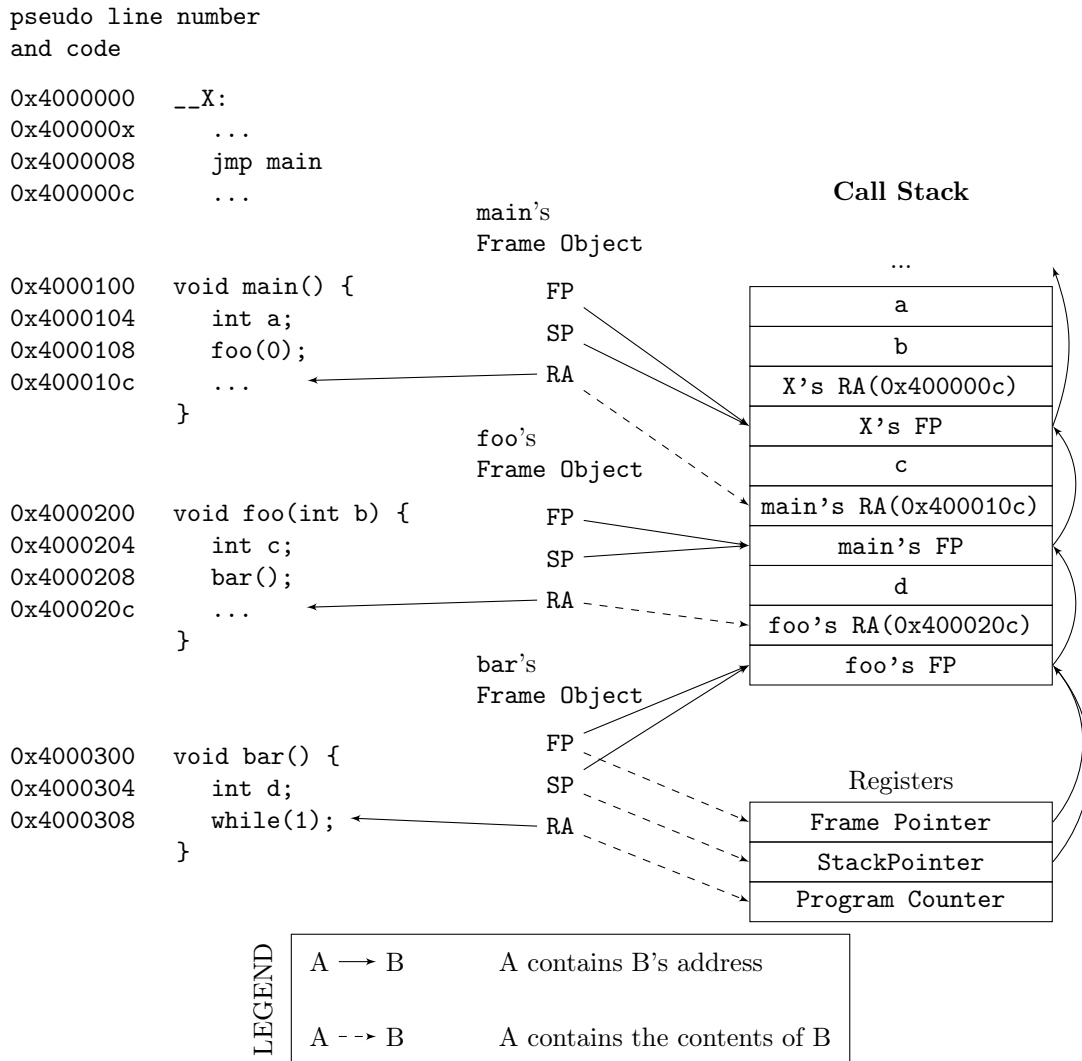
pseudo line number
and code

0x4000000 __X:
0x400000x ...
0x4000008 jmp main
0x400000c ...

0x4000100 void main() {
0x4000104 int a;
0x4000108 foo(0);
0x400010c ...
}

0x4000200 void foo(int b) {
0x4000204 int c;
0x4000208 bar();
0x400020c ...
}

0x4000300 void bar() {
0x4000304 int d;
0x4000308 while(1);
}

main's
Frame Object
FP
SP
RA

foo's
Frame Object
FP
SP
RA

bar's
Frame Object
FP
SP
RA

Call Stack

| ... |
|---|
| a |
| b |
| X's RA(0x400000c) |
| X's FP |
| c |
| main's RA(0x400010c) |
| main's FP |
| d |
| foo's RA(0x400020c) |
| foo's FP |

Registers

| Frame Pointer |
|---|
| StackPointer |
| Program Counter |

LEGEND

| | |
|---|---|
| A ⟶ B | A contains B's address |
| A ⇢ B | A contains the contents of B |